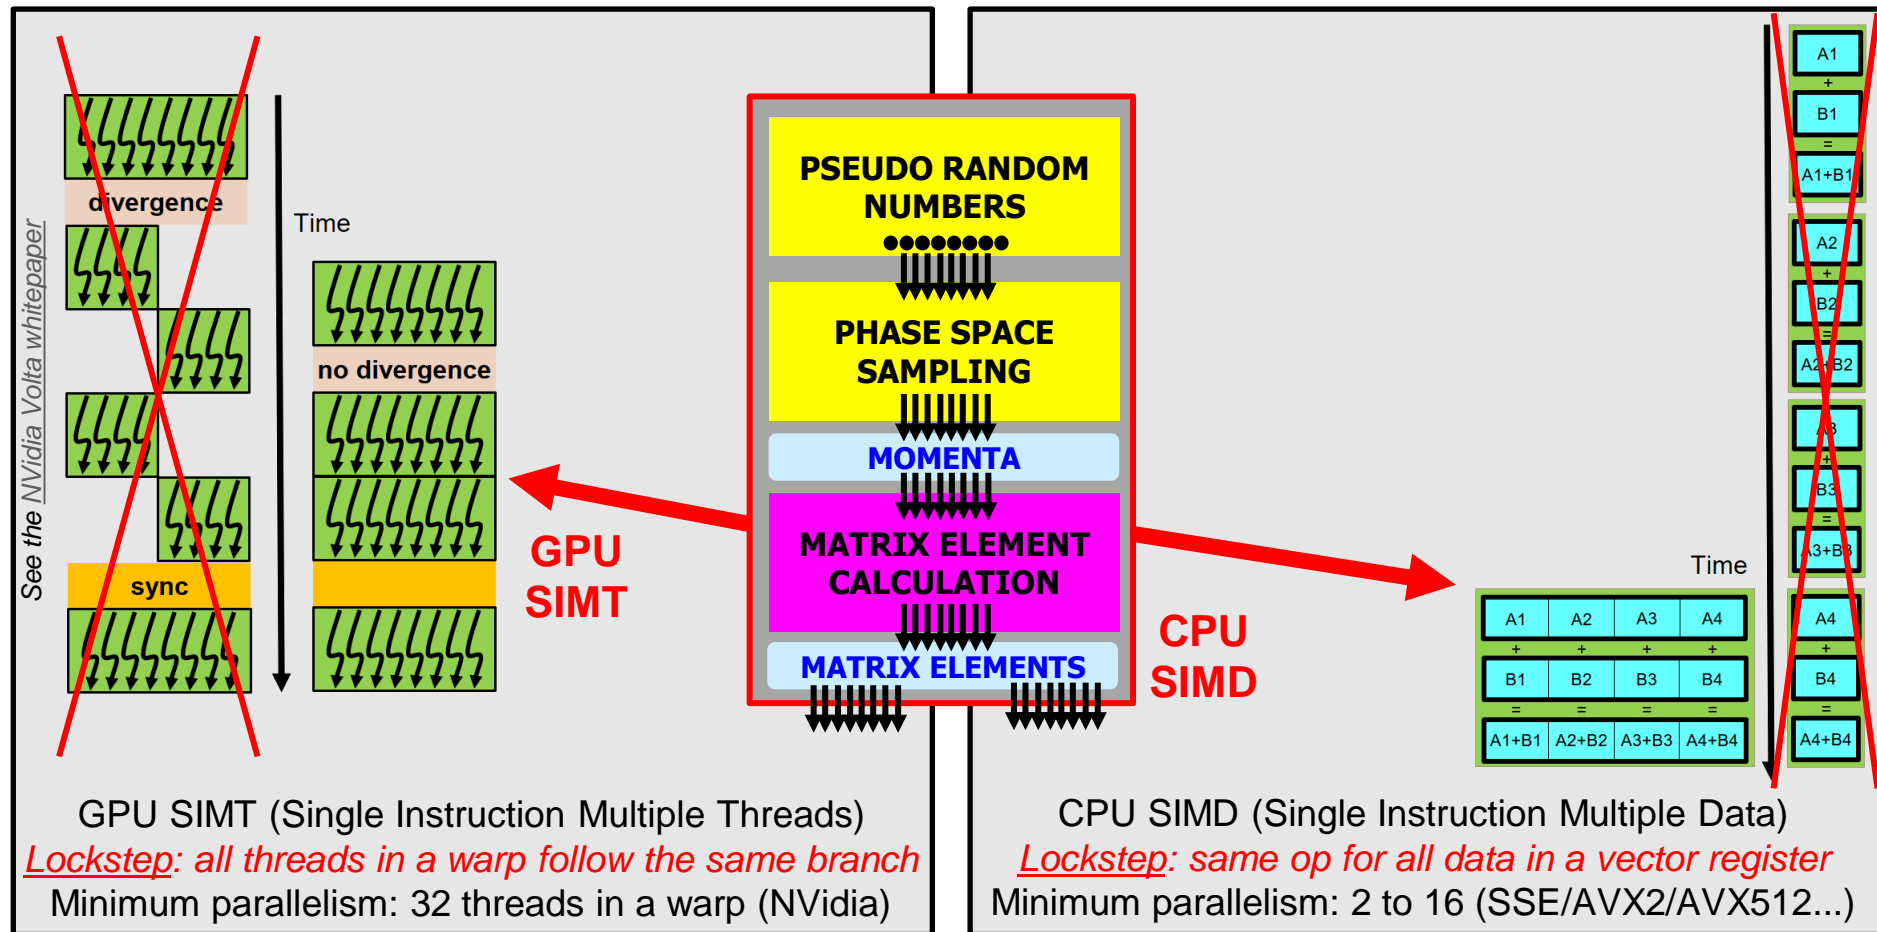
See the NVidia Volta whitepaper

divergence

sync

Time

no divergence

GPU SIMT

PSEUDO RANDOM NUMBERS

PHASE SPACE SAMPLING

MOMENTA

MATRIX ELEMENT CALCULATION

MATRIX ELEMENTS

CPU SIMD

Time

| A1 | A2 | A3 | A4 |
|---|---|---|---|
| + | + | + | + |
| B1 | B2 | B3 | B4 |
| = | = | = | = |
| A1+B1 | A2+B2 | A3+B3 | A4+B4 |

A1 + B1 = A1+B1

A2 + B2 = A2+B2

A3 + B3 = A3+B3

A4 + B4 = A4+B4

GPU SIMT (Single Instruction Multiple Threads)
Lockstep: all threads in a warp follow the same branch
Minimum parallelism: 32 threads in a warp (NVidia)

CPU SIMD (Single Instruction Multiple Data)
Lockstep: same op for all data in a vector register
Minimum parallelism: 2 to 16 (SSE/AVX2/AVX512...)